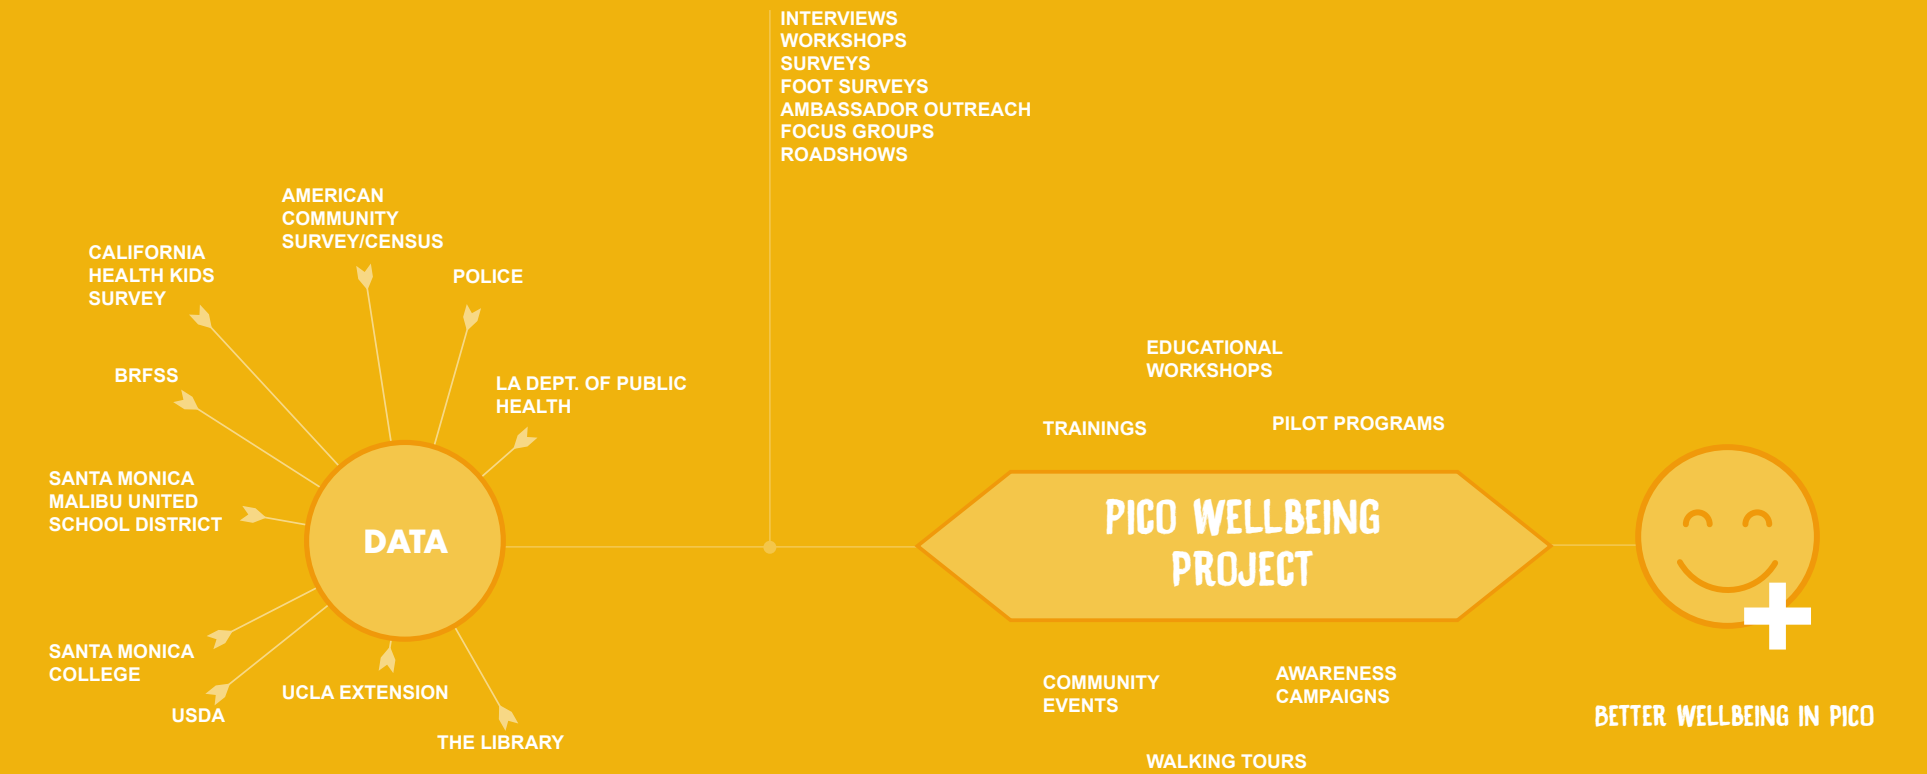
INTERVIEWS
WORKSHOPS
SURVEYS
FOOT SURVEYS
AMBASSADOR OUTREACH
FOCUS GROUPS
ROADSHOWS

AMERICAN COMMUNITY SURVEY/CENSUS

CALIFORNIA HEALTH KIDS SURVEY

POLICE

BRFSS

LA DEPT. OF PUBLIC HEALTH

SANTA MONICA MALIBU UNITED SCHOOL DISTRICT

DATA

SANTA MONICA COLLEGE

USDA

UCLA EXTENSION

THE LIBRARY

EDUCATIONAL WORKSHOPS

TRAININGS

PILOT PROGRAMS

PICO WELLBEING PROJECT

COMMUNITY EVENTS

AWARENESS CAMPAIGNS

WALKING TOURS

BETTER WELLBEING IN PICO